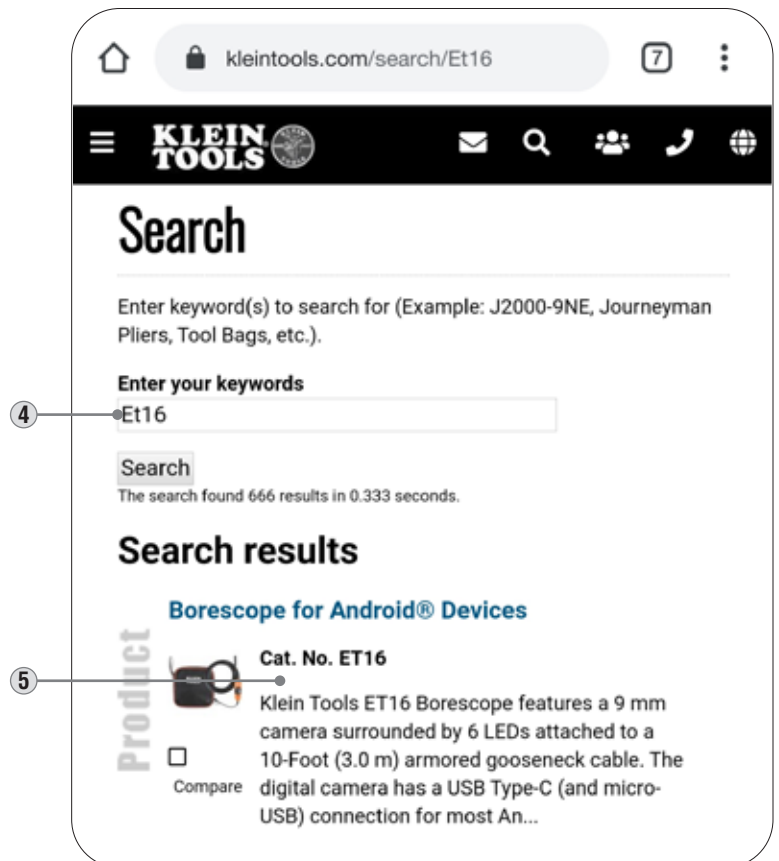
kleintools.com/search/Et16

7

KLEIN TOOLS

Search

Enter keyword(s) to search for (Example: J2000-9NE, Journeyman Pliers, Tool Bags, etc.).

Enter your keywords

4

Et16

Search

The search found 666 results in 0.333 seconds.

Search results

Borescope for Android® Devices

Product

5

Cat. No. ET16

Klein Tools ET16 Borescope features a 9 mm camera surrounded by 6 LEDs attached to a 10-Foot (3.0 m) armored gooseneck cable. The digital camera has a USB Type-C (and micro-USB) connection for most An...

Compare